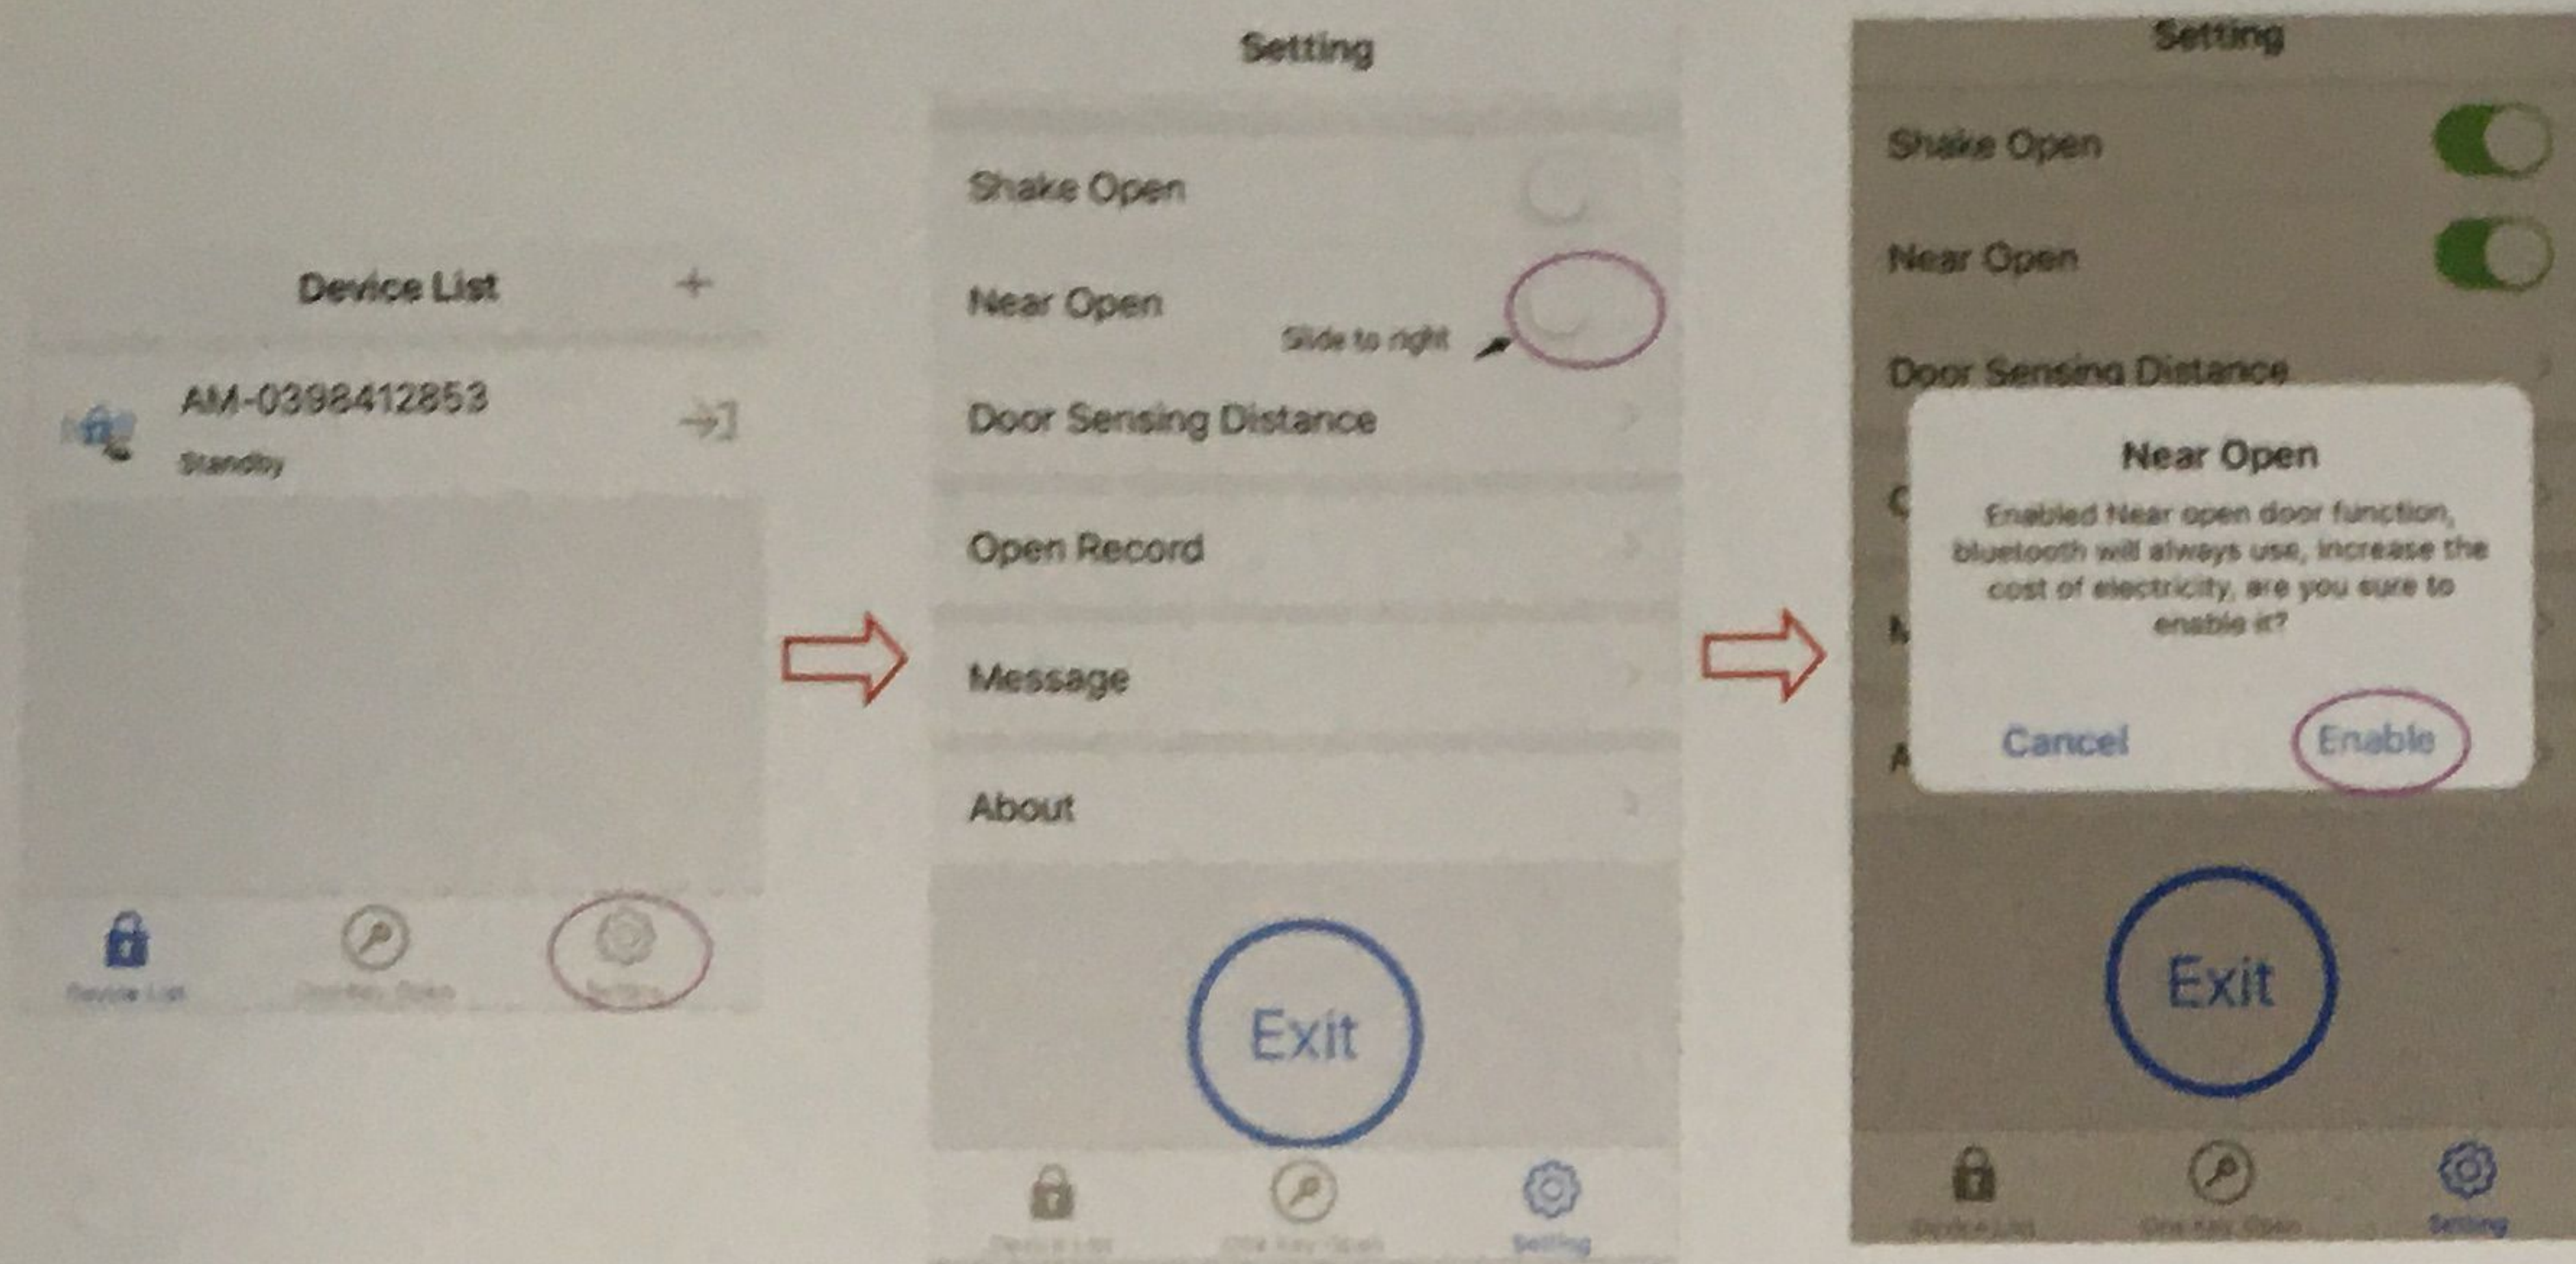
Device List +

AM-0398412853
Standby

Device List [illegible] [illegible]

Setting

Shake Open

Near Open

Slide to right

Door Sensing Distance

Open Record

Message

About

Exit

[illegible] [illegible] Setting

Setting

Shake Open

Near Open

Door Sensing Distance

Near Open

Enabled Near open door function, bluetooth will always use, increase the cost of electricity, are you sure to enable it?

Cancel Enable

Exit

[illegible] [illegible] Setting